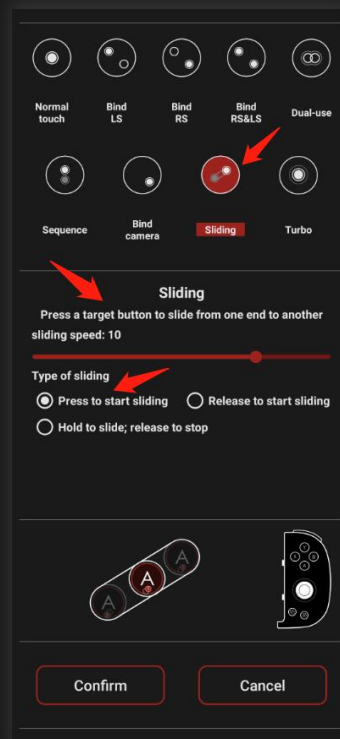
Normal touch

Bind LS

Bind RS

Bind RS&LS

Dual-use

Sequence

Bind camera

Sliding

Turbo

Sliding

Press a target button to slide from one end to another

sliding speed: 10

Type of sliding

Press to start sliding

Release to start sliding

Hold to slide; release to stop

A

A

A

Confirm

Cancel